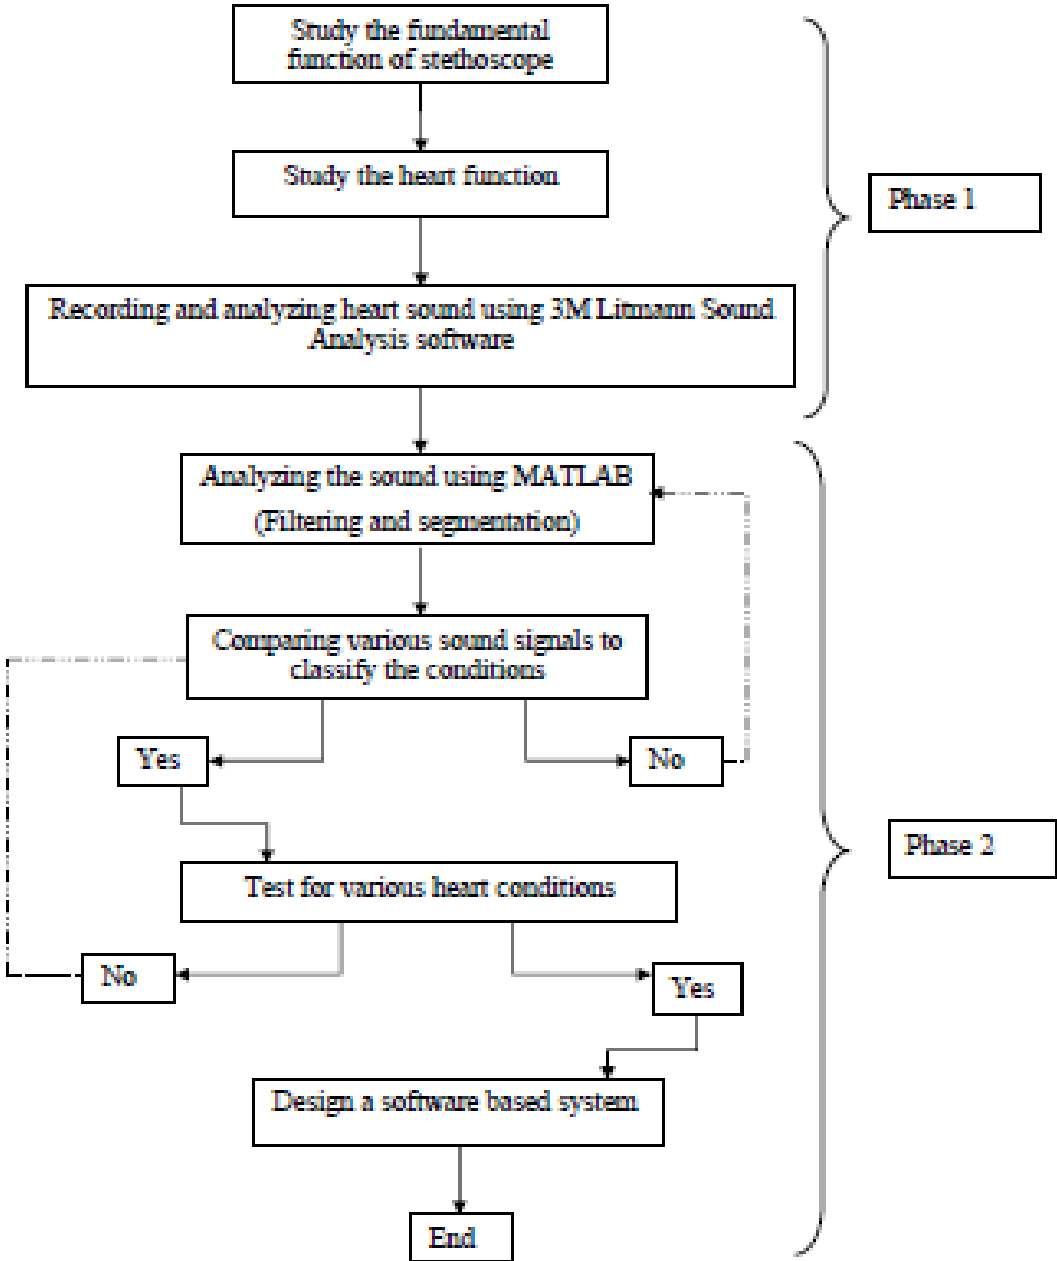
Study the fundamental function of stethoscope

Study the heart function

Recording and analyzing heart sound using 3M Litmann Sound Analysis software

Phase 1

Analyzing the sound using MATLAB (Filtering and segmentation)

Comparing various sound signals to classify the conditions

Yes

No

Test for various heart conditions

No

Yes

Design a software based system

End

Phase 2